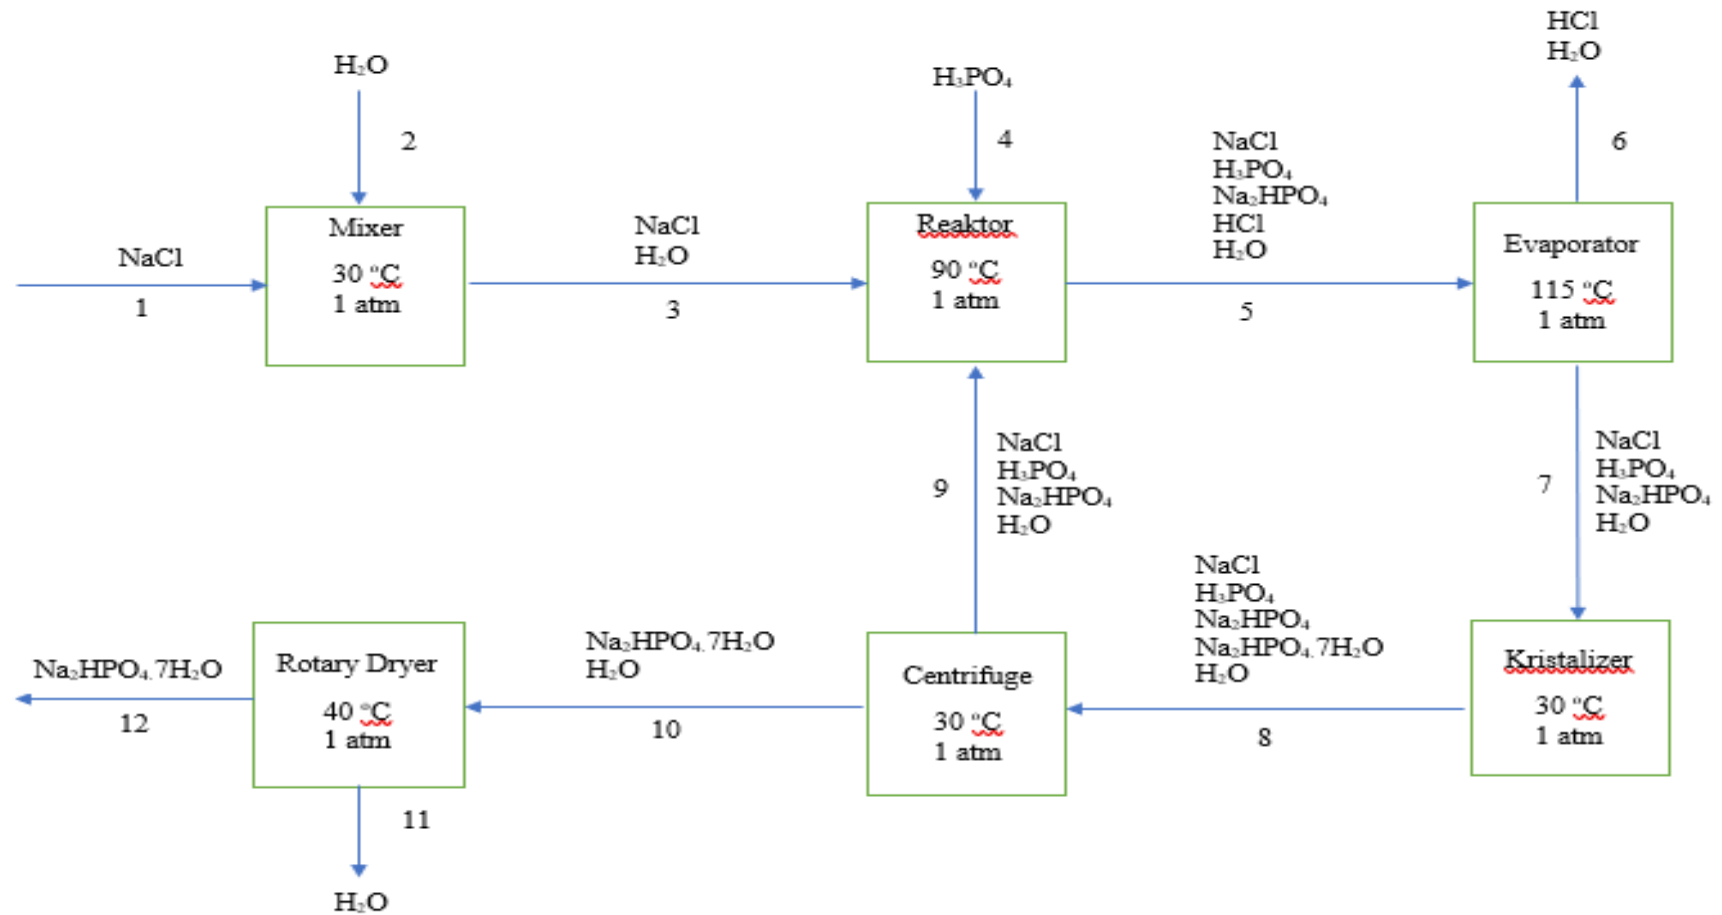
$H_2O$

2

NaCl

1

Mixer

30 °C
1 atm

NaCl
$H_2O$

3

$H_3PO_4$

4

Reaktor

90 °C
1 atm

NaCl
$H_3PO_4$
$Na_2HPO_4$
HCl
$H_2O$

5

HCl
$H_2O$

6

Evaporator

115 °C
1 atm

7

NaCl
$H_3PO_4$
$Na_2HPO_4$
$H_2O$

9

NaCl
$H_3PO_4$
$Na_2HPO_4$
$H_2O$

NaCl
$H_3PO_4$
$Na_2HPO_4$
$Na_2HPO_4.7H_2O$
$H_2O$

8

Kristalizer

30 °C
1 atm

Centrifuge

30 °C
1 atm

$Na_2HPO_4.7H_2O$
$H_2O$

10

Rotary Dryer

40 °C
1 atm

$Na_2HPO_4.7H_2O$

12

11

$H_2O$